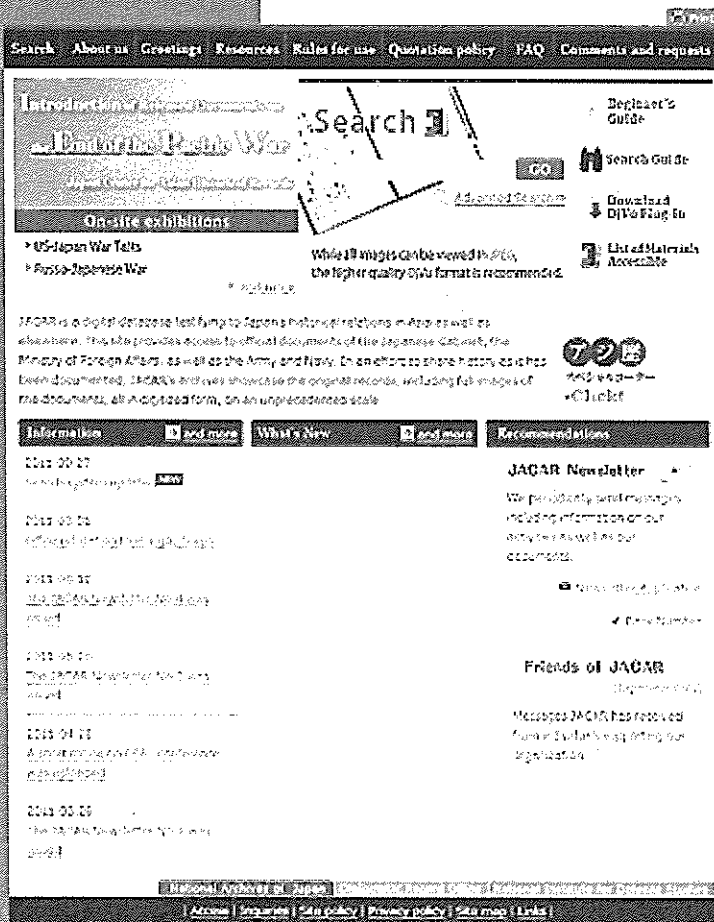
Print

Search About us Greetings Resources Rules for use Quotation policy FAQ Comments and requests

Introduction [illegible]

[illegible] Pacific War

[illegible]

On-site exhibitions

• US-Japan War Talks

• Russo-Japanese War

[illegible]

Search

GO

Advanced Search

Beginner's Guide

Search Guide

Download DjVu Plug-in

List of Materials Accessible

While all images can be viewed in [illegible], the higher quality DjVu format is recommended.

JACAR is a digital database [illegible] to Japan's historical relations in Asia as well as elsewhere. This site provides access to official documents of the Japanese Cabinet, the Ministry of Foreign Affairs, as well as the Army and Navy. In an effort to share history as it has been documented, JACAR's archives showcase the original records, including full images of the documents, all in digitized form, on an unprecedented scale.

Click!

Information and more

What's New and more

Recommendations

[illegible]
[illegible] NEW

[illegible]
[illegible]

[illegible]
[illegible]

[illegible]
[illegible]

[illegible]
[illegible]

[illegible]
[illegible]

JACAR Newsletter

We periodically send messages including information on our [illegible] documents.

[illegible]

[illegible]

Friends of JACAR

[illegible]

Messages JACAR has received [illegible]

National Archives of Japan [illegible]

| Access | Sequence | Site policy | Privacy policy | Site map | Links |